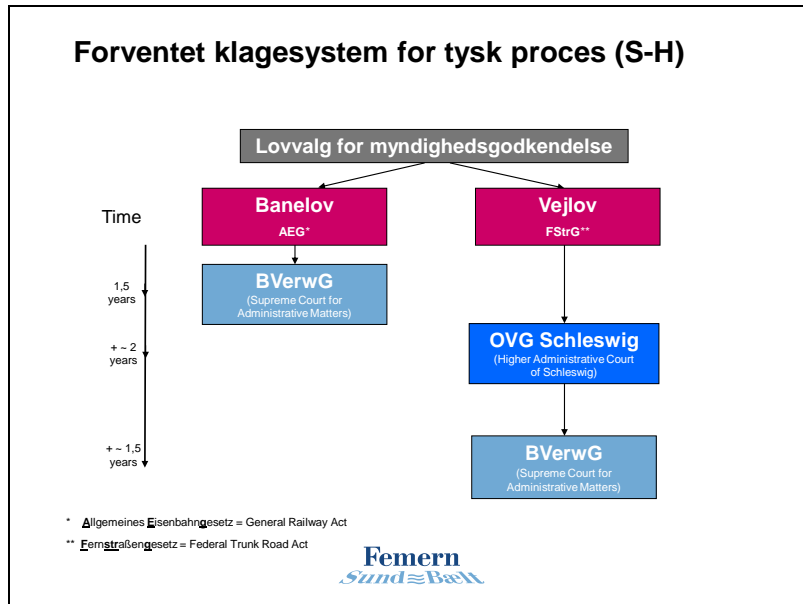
Forventet klagesystem for tysk proces (S-H)

Lovvalg for myndighedsgodkendelse

Time

Banelov
AEG*

Vejlov
FStrG**

1,5 years

BVerwG
(Supreme Court for Administrative Matters)

+ ~ 2 years

OVG Schleswig
(Higher Administrative Court of Schleswig)

+ ~ 1,5 years

BVerwG
(Supreme Court for Administrative Matters)

* Allgemeines Eisenbahngesetz = General Railway Act

** Fernstraßengesetz = Federal Trunk Road Act

Femern
Sund≋Bælt